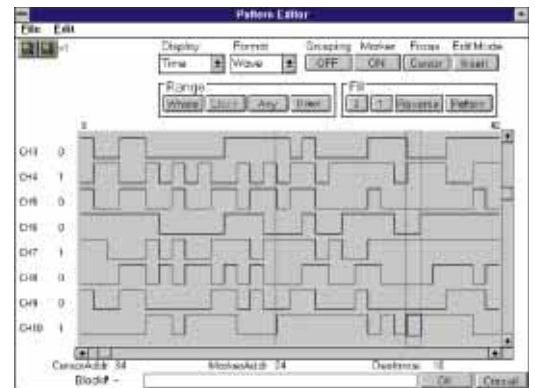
Pattern Editor

File Edit

Display
Time

Format
Wave

Grouping
OFF

Marker
ON

Focus
Cursor

Edit Mode
Insert

Range
Whole
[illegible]
Any
Enter

Fill
0
1
Reverse
Pattern

CH3 0
CH4 1
CH5 0
CH6 0
CH7 1
CH8 0
CH9 0
CH10 1

CursorAddr 34
MarkerAddr 24
Distance 10

Block# –

OK
Cancel